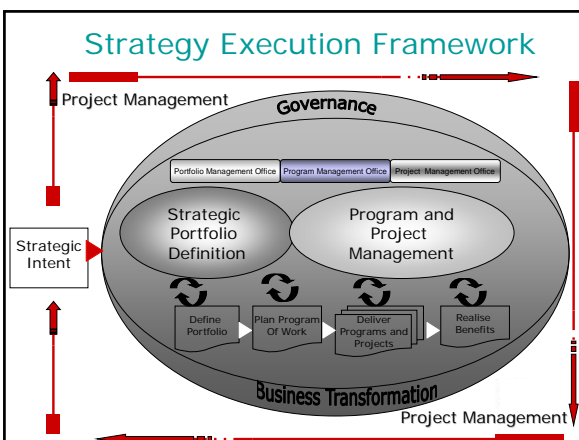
Strategy Execution Framework

Project Management

Governance

Portfolio Management Office

Program Management Office

Project Management Office

Strategic Intent

Strategic Portfolio Definition

Program and Project Management

Define Portfolio

Plan Program Of Work

Deliver Programs and Projects

Realise Benefits

Business Transformation

Project Management